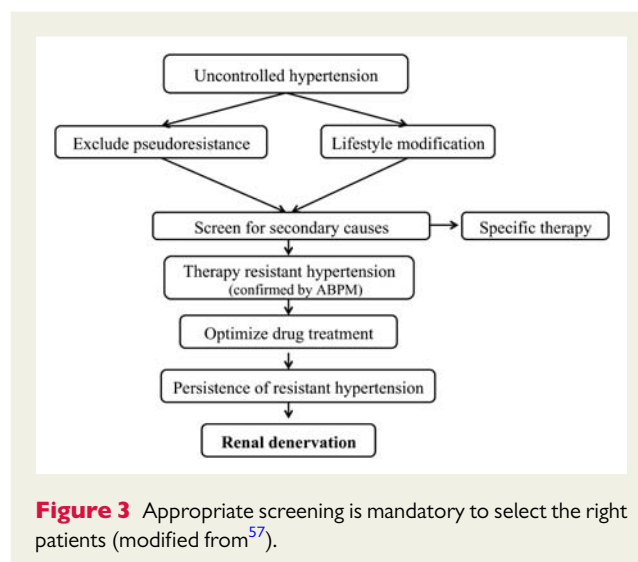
Uncontrolled hypertension

Exclude pseudoresistance

Lifestyle modification

Screen for secondary causes

Specific therapy

Therapy resistant hypertension (confirmed by ABPM)

Optimize drug treatment

Persistence of resistant hypertension

Renal denervation

Figure 3 Appropriate screening is mandatory to select the right patients (modified from$^{57}$).